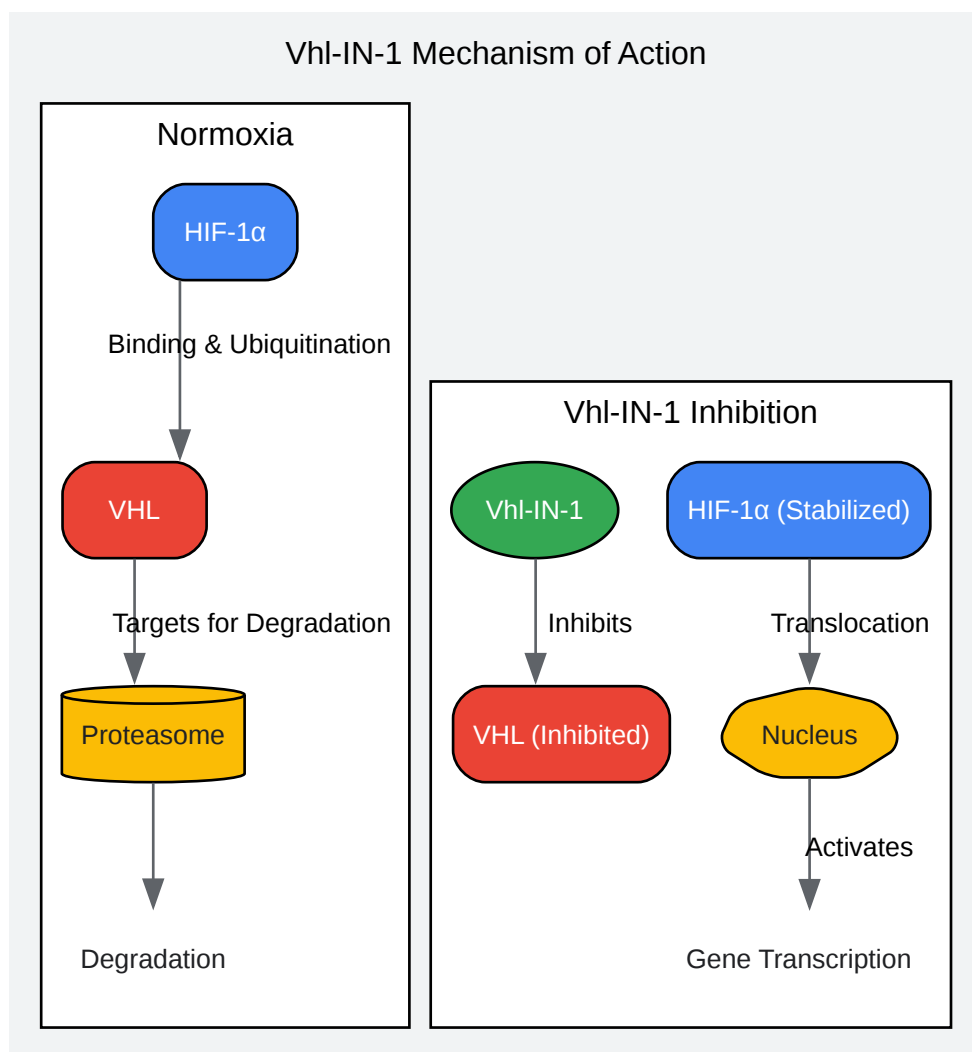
Vhl-IN-1 Mechanism of Action

Normoxia

HIF-1α

Binding & Ubiquitination

VHL

Targets for Degradation

Proteasome

Degradation

Vhl-IN-1 Inhibition

Vhl-IN-1

HIF-1α (Stabilized)

Inhibits

Translocation

VHL (Inhibited)

Nucleus

Activates

Gene Transcription